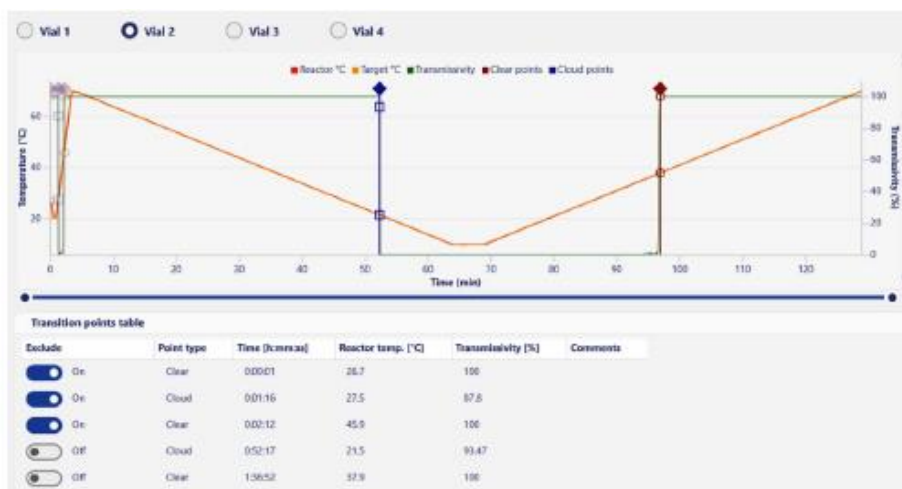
Vial 1 Vial 2 Vial 3 Vial 4

Reactor °C Target °C Transmissivity Clear points Cloud points

Temperature [°C]

Transmissivity [%]

60 40 20

100 80 60 40 20 0

0 10 20 30 40 50 60 70 80 90 100 110 120

Time (min)

Transition points table

| Exclude | Point type | Time [h:mm:ss] | Reactor temp. [°C] | Transmissivity [%] | Comments |
|---|---|---|---|---|---|
| On | Clear | 0:00:01 | 26.7 | 100 | |
| On | Cloud | 0:01:16 | 27.5 | 87.8 | |
| On | Clear | 0:02:12 | 45.9 | 100 | |
| Off | Cloud | 0:52:17 | 21.5 | 93.47 | |
| Off | Clear | 1:36:52 | 37.9 | 100 | |